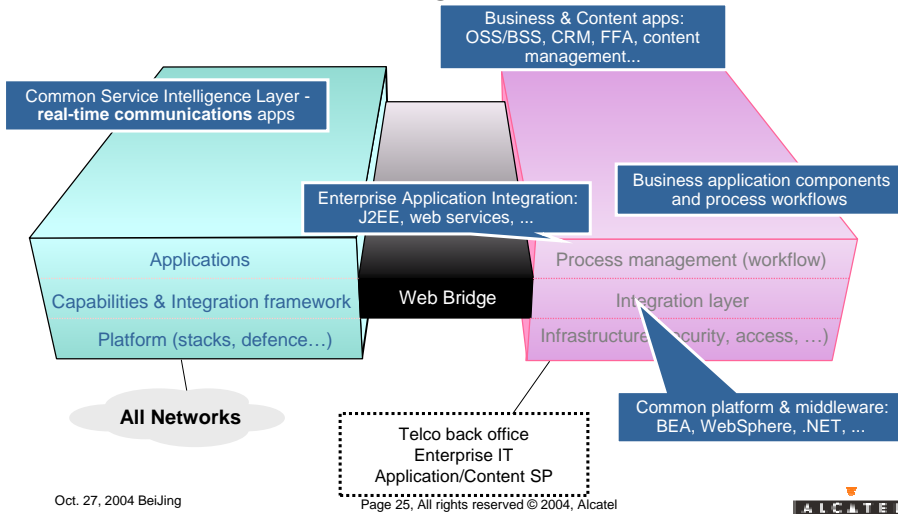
Business & Content apps: OSS/BSS, CRM, FFA, content management...

Common Service Intelligence Layer - **real-time communications** apps

Enterprise Application Integration: J2EE, web services, ...

Business application components and process workflows

Applications

Capabilities & Integration framework

Platform (stacks, defence…)

Web Bridge

Process management (workflow)

Integration layer

Infrastructure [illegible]ecurity, access, …)

All Networks

Common platform & middleware: BEA, WebSphere, .NET, ...

Telco back office
Enterprise IT
Application/Content SP

Oct. 27, 2004 BeiJing

Page 25, All rights reserved © 2004, Alcatel

ALCATEL